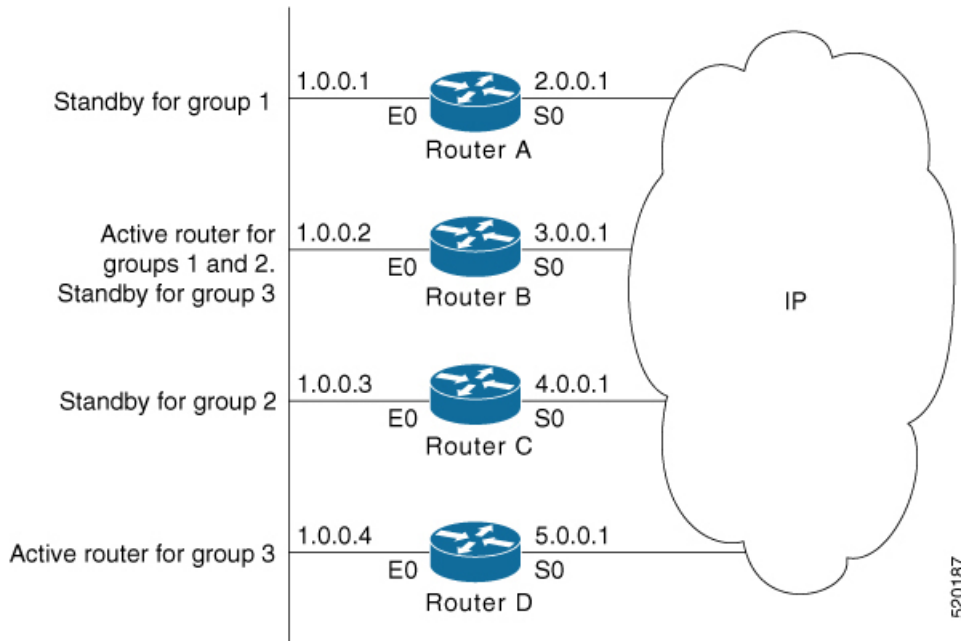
Standby for group 1
1.0.0.1
E0
Router A
2.0.0.1
S0

Active router for groups 1 and 2. Standby for group 3
1.0.0.2
E0
Router B
3.0.0.1
S0

IP

Standby for group 2
1.0.0.3
E0
Router C
4.0.0.1
S0

Active router for group 3
1.0.0.4
E0
Router D
5.0.0.1
S0

520187